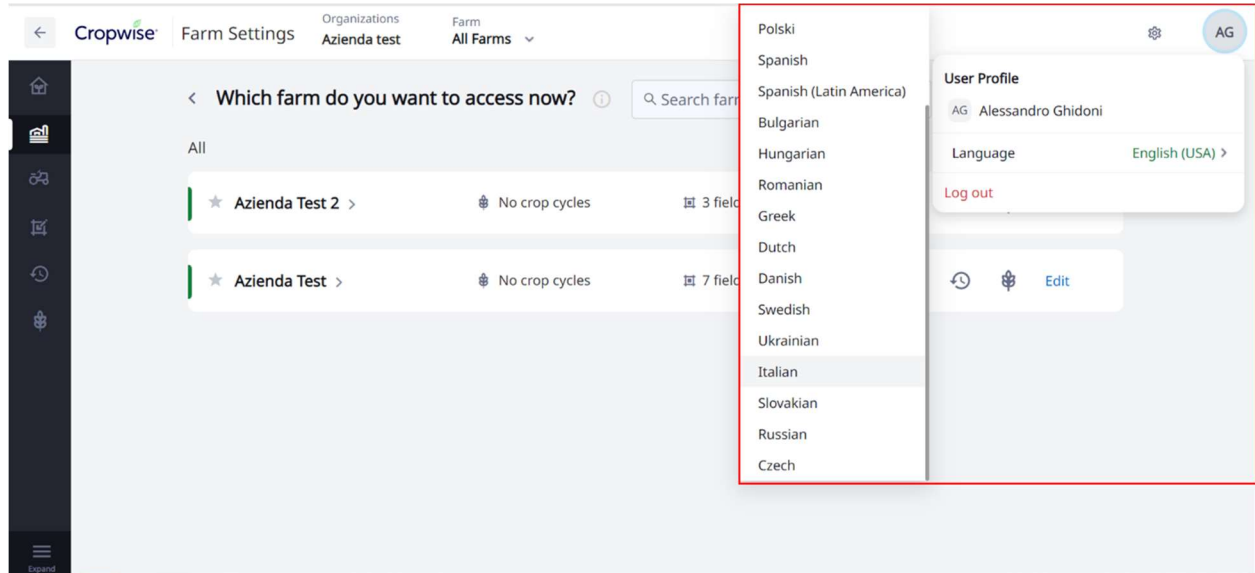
Cropwise Farm Settings
Organizations
Azienda test
Farm
All Farms

Which farm do you want to access now?
Search farm

All

Azienda Test 2 No crop cycles 3 field

Azienda Test No crop cycles 7 field Edit

Polski
Spanish
Spanish (Latin America)
Bulgarian
Hungarian
Romanian
Greek
Dutch
Danish
Swedish
Ukrainian
Italian
Slovakian
Russian
Czech

AG
User Profile
AG Alessandro Ghidoni
Language English (USA)
Log out

Expand